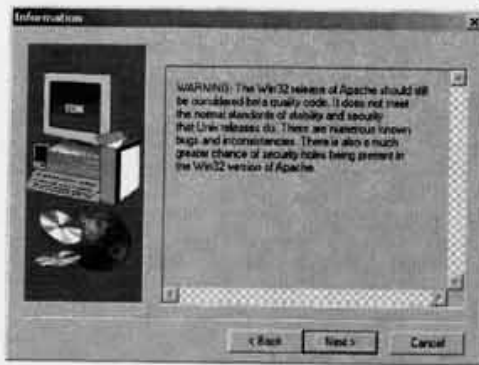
Information

WARNING: The Win32 release of Apache should still be considered beta quality code. It does not meet the normal standards of stability and security that Unix releases do. There are numerous known bugs and inconsistencies. There is also a much greater chance of security holes being present in the Win32 version of Apache.

< Back
Next >
Cancel